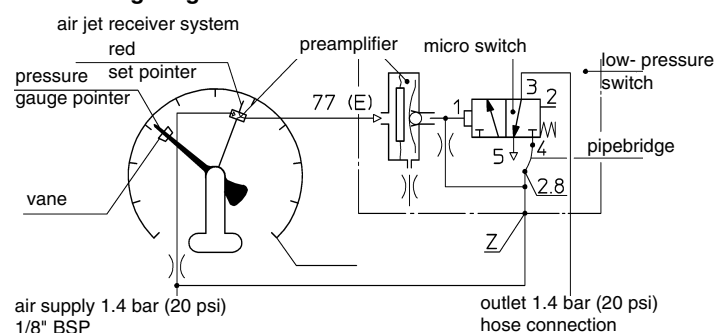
air jet receiver system
red
set pointer
pressure
gauge pointer
preamplifier
micro switch
low- pressure
switch
77 (E)
1
3
2
5
4
pipebridge
2.8
vane
Z
air supply 1.4 bar (20 psi)
1/8" BSP
outlet 1.4 bar (20 psi)
hose connection